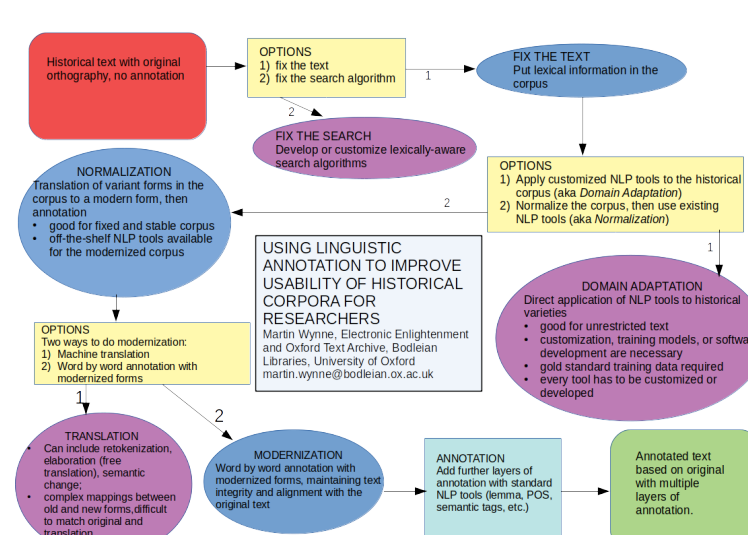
Historical text with original orthography, no annotation

OPTIONS
1) fix the text
2) fix the search algorithm

1

FIX THE TEXT
Put lexical information in the corpus

2

FIX THE SEARCH
Develop or customize lexically-aware search algorithms

OPTIONS
1) Apply customized NLP tools to the historical corpus (aka *Domain Adaptation*)
2) Normalize the corpus, then use existing NLP tools (aka *Normalization*)

2

NORMALIZATION
Translation of variant forms in the corpus to a modern form, then annotation
• good for fixed and stable corpus
• off-the-shelf NLP tools available for the modernized corpus

USING LINGUISTIC ANNOTATION TO IMPROVE USABILITY OF HISTORICAL CORPORA FOR RESEARCHERS
Martin Wynne, Electronic Enlightenment and Oxford Text Archive, Bodleian Libraries, University of Oxford
martin.wynne@bodleian.ox.ac.uk

1

DOMAIN ADAPTATION
Direct application of NLP tools to historical varieties
• good for unrestricted text
• customization, training models, or softwa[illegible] development are necessary
• gold standard training data required
• every tool has to be customized or developed

OPTIONS
Two ways to do modernization:
1) Machine translation
2) Word by word annotation with modernized forms

1

2

TRANSLATION
• Can include retokenization, elaboration (free translation), semantic change;
• complex mappings between old and new forms,difficult to match original and translation

MODERNIZATION
Word by word annotation with modernized forms, maintaining text integrity and alignment with the original text

ANNOTATION
Add further layers of annotation with standard NLP tools (lemma, POS, semantic tags, etc.)

Annotated text based on original with multiple layers of annotation.